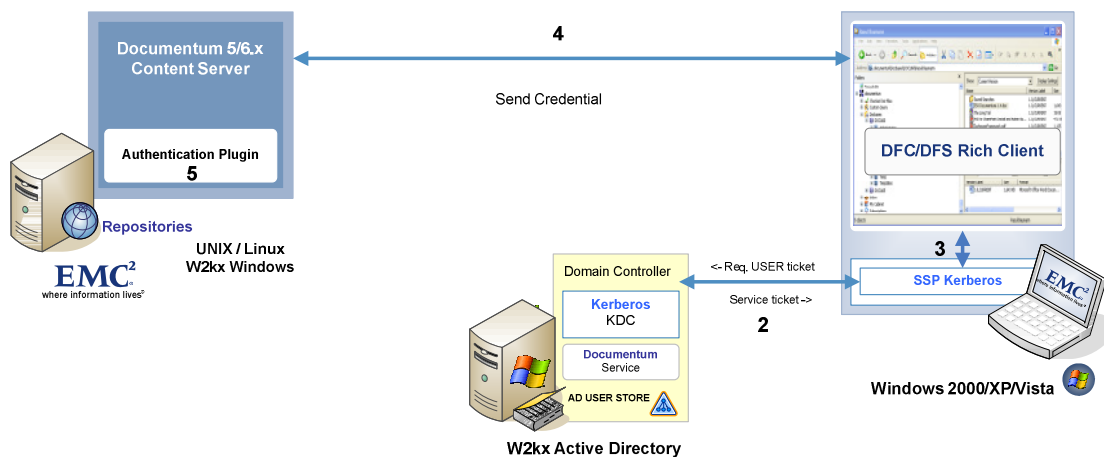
Documentum 5/6.x Content Server

Authentication Plugin
5

4

Send Credential

DFC/DFS Rich Client

3

SSP Kerberos

Repositories

UNIX / Linux
W2kx Windows

EMC²
where information lives²

Domain Controller

Kerberos
KDC

Documentum
Service

AD USER STORE

<- Req. USER ticket

Service ticket ->

2

Windows 2000/XP/Vista

W2kx Active Directory